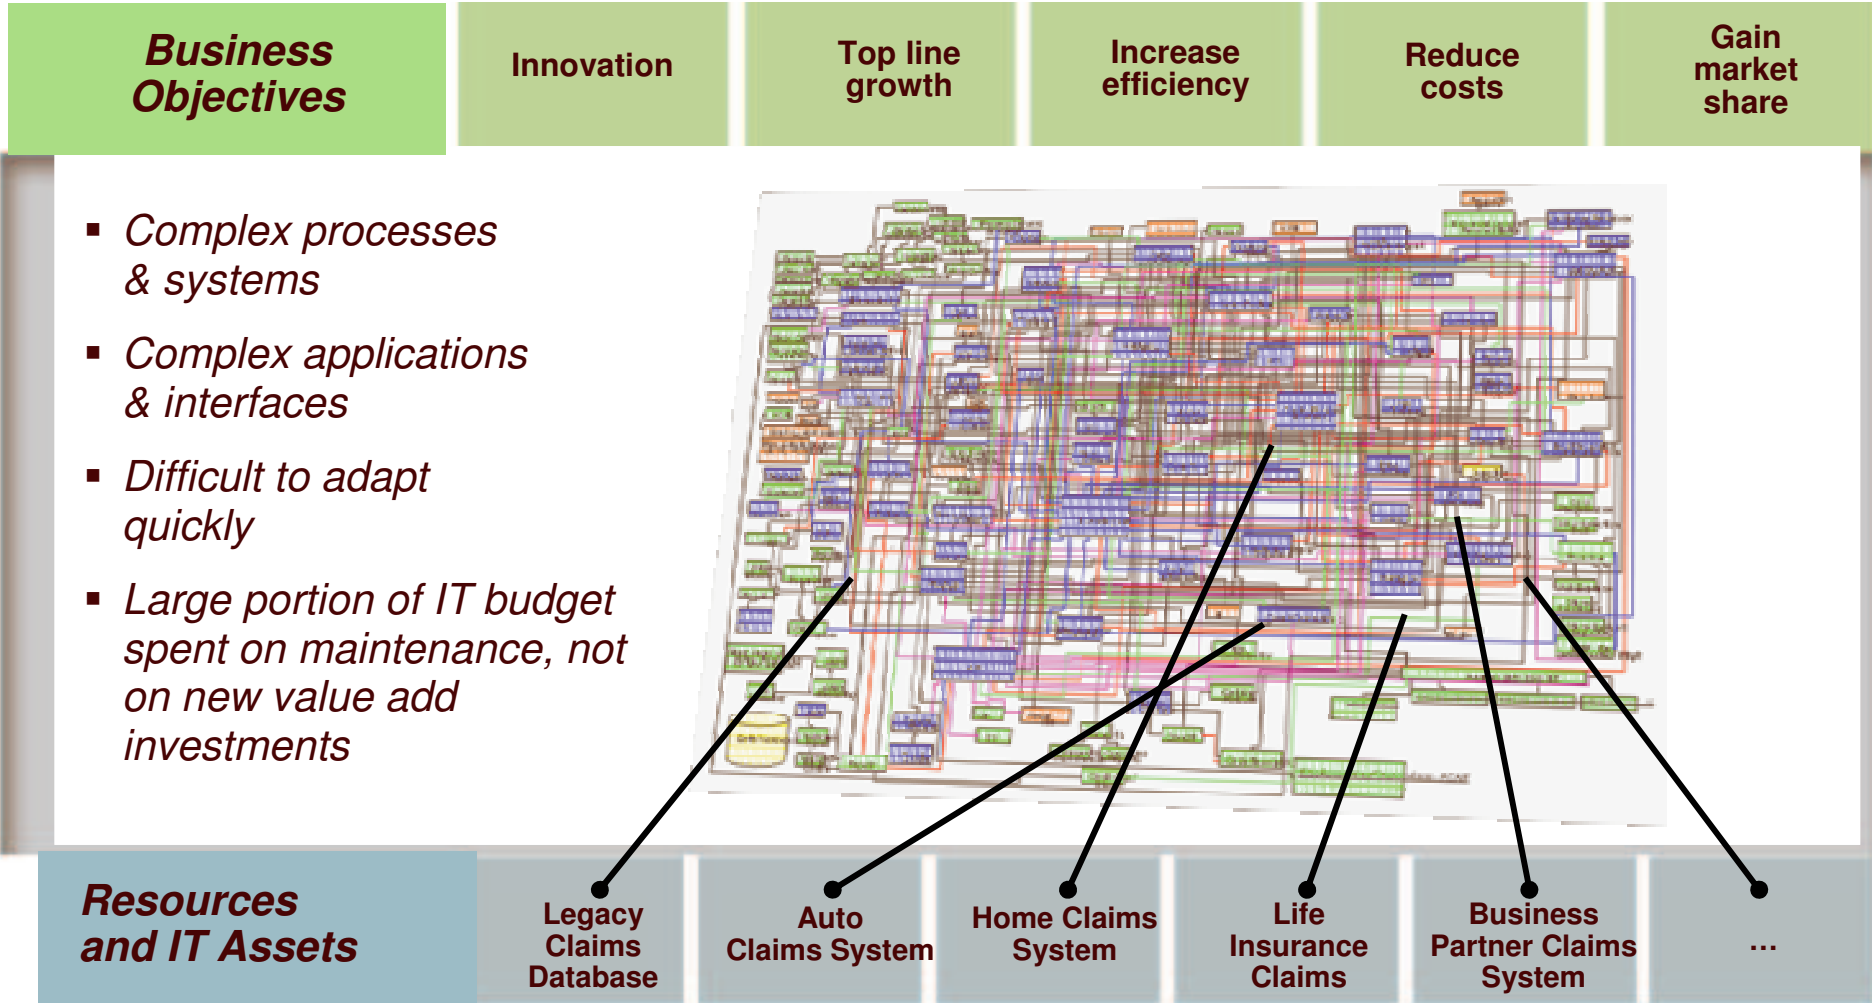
Business Objectives

Innovation

Top line growth

Increase efficiency

Reduce costs

Gain market share

▪ Complex processes & systems

▪ Complex applications & interfaces

▪ Difficult to adapt quickly

▪ Large portion of IT budget spent on maintenance, not on new value add investments

Resources and IT Assets

Legacy Claims Database

Auto Claims System

Home Claims System

Life Insurance Claims

Business Partner Claims System

...